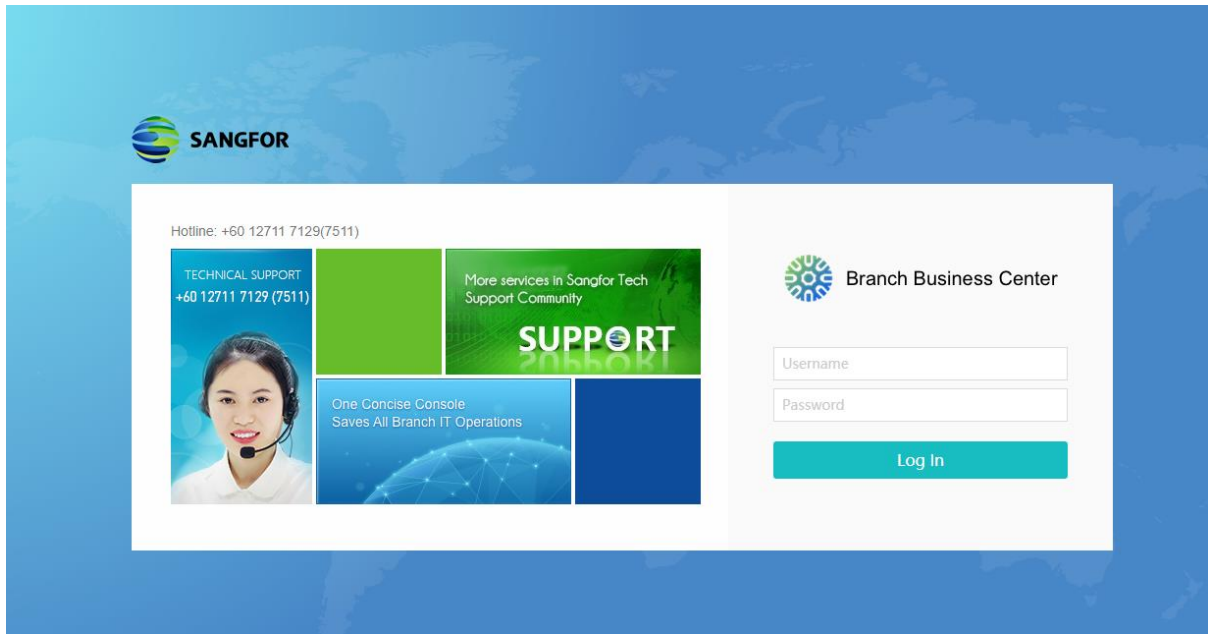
SANGFOR

Hotline: +60 12711 7129(7511)

TECHNICAL SUPPORT
+60 12711 7129 (7511)

More services in Sangfor Tech Support Community

SUPPORT

One Concise Console
Saves All Branch IT Operations

Branch Business Center

Username

Password

Log In